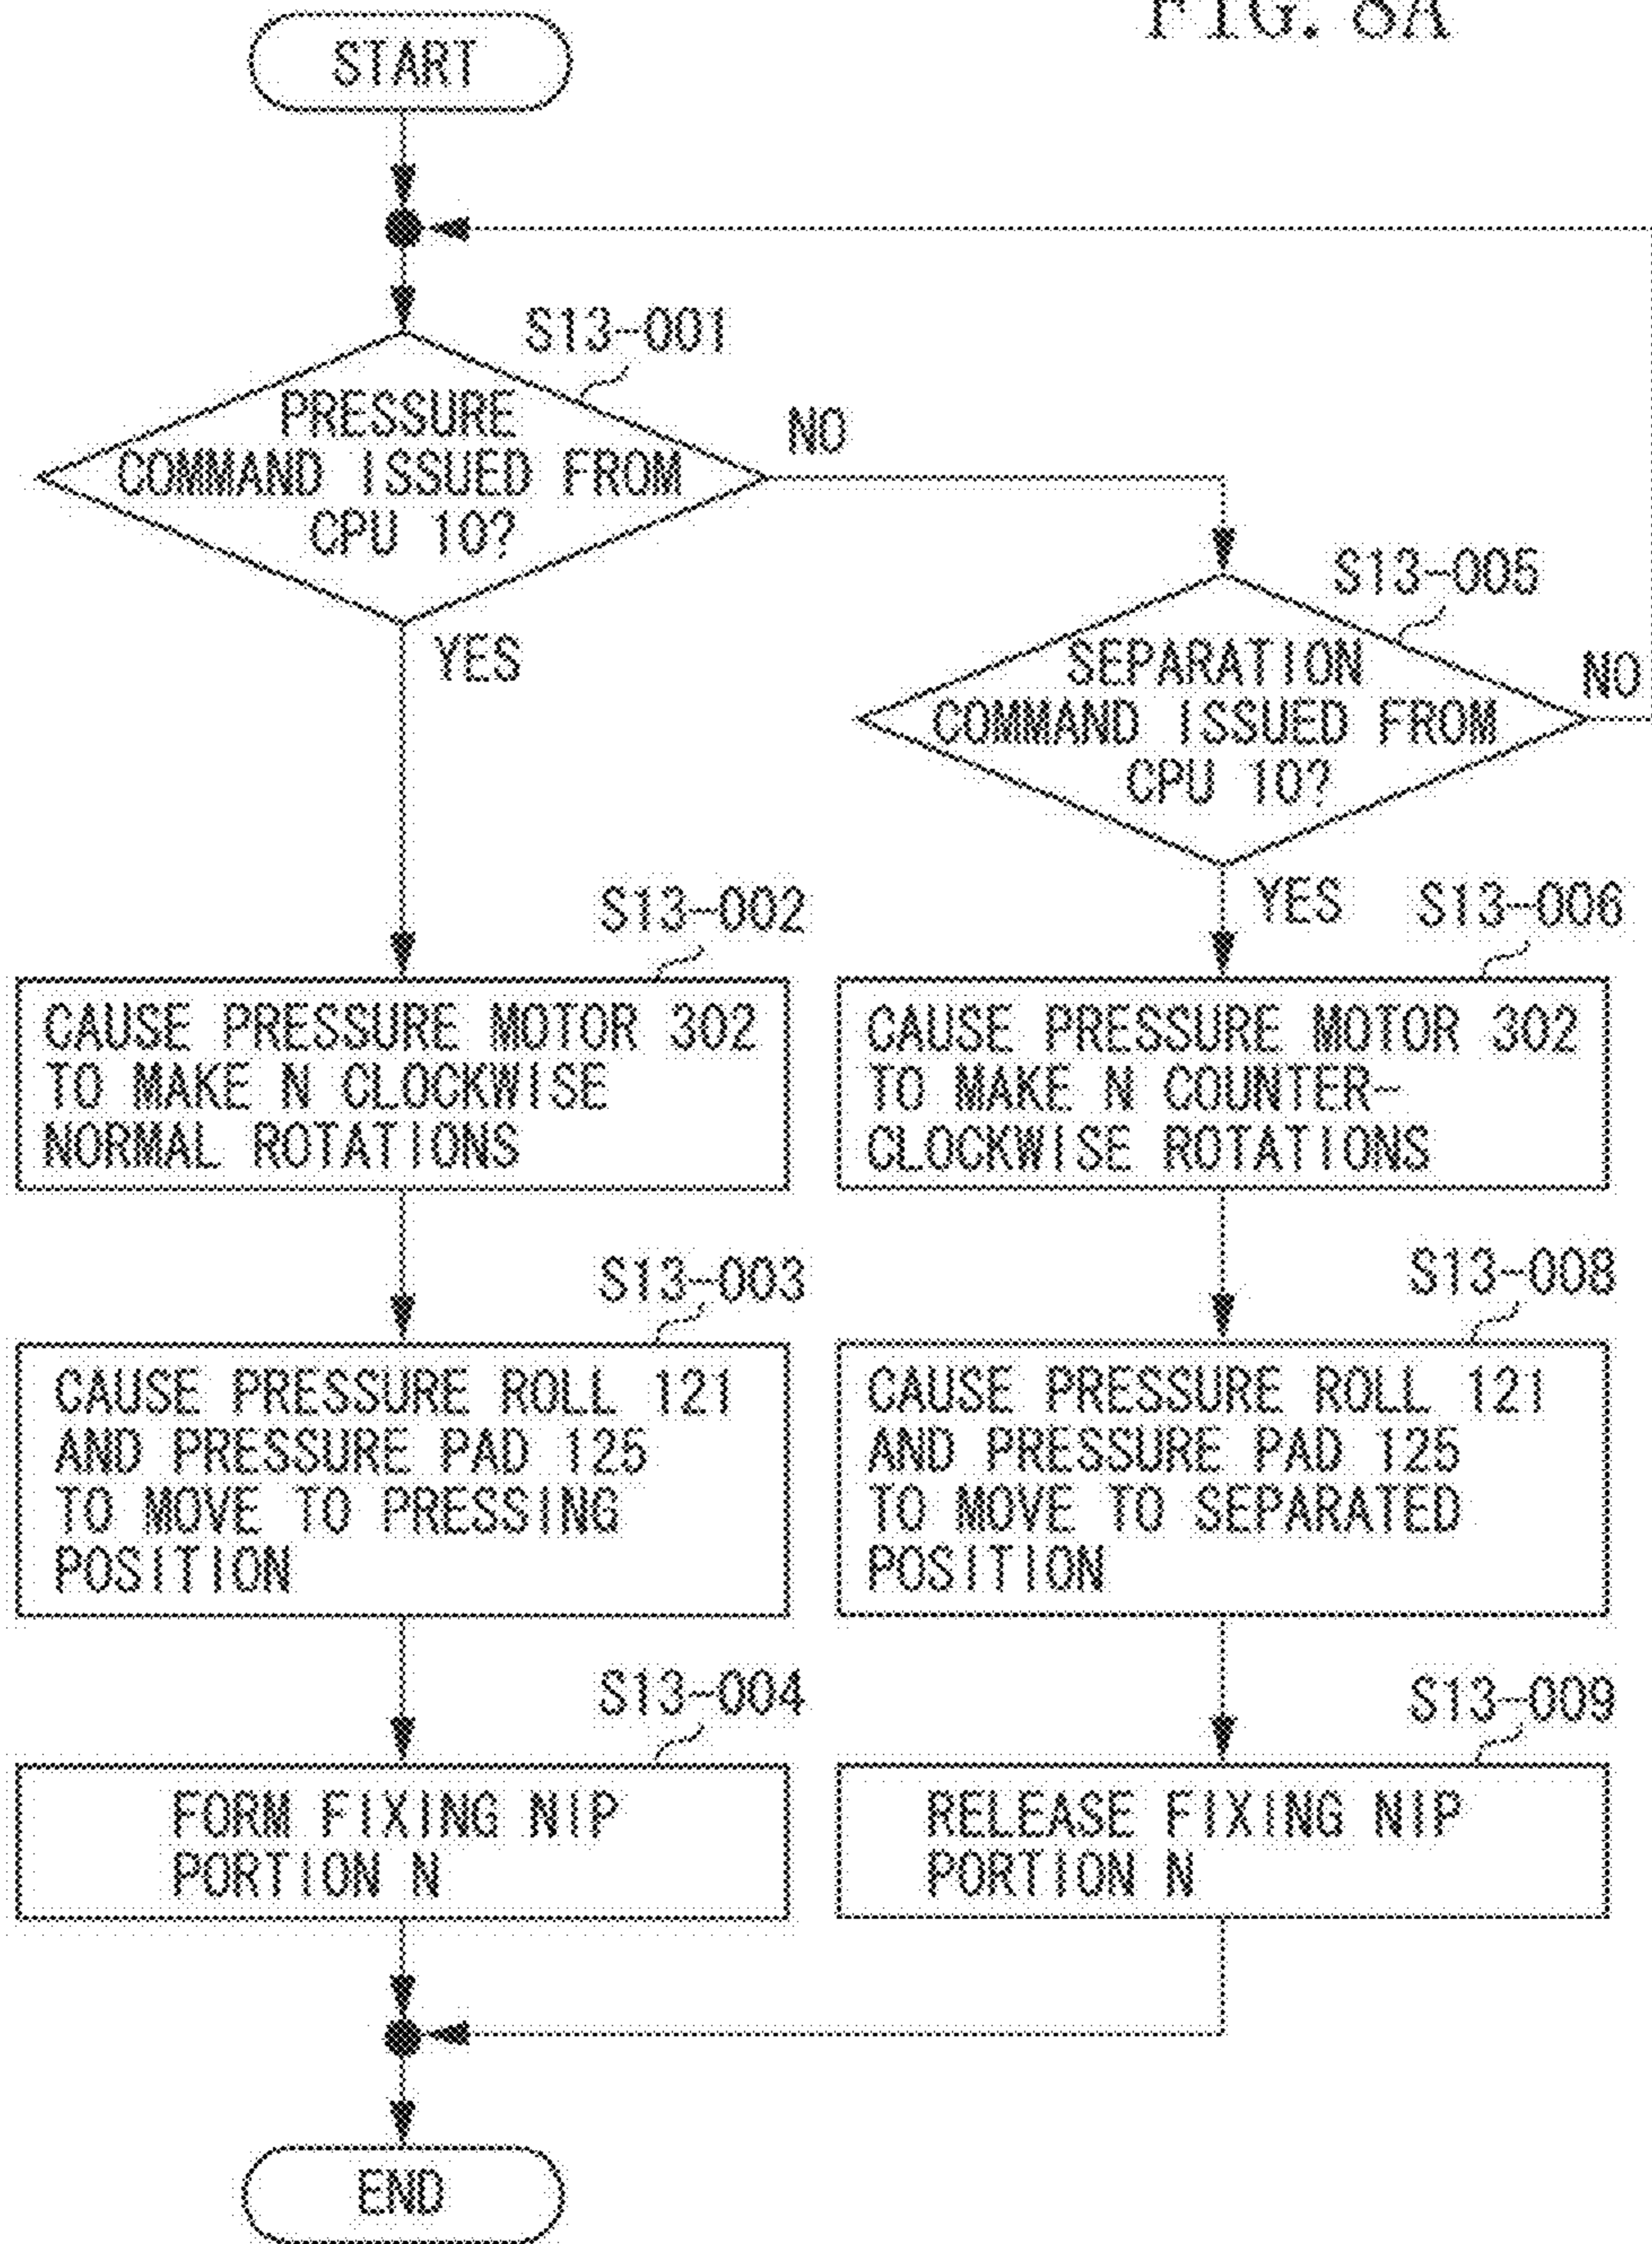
FIG. 8A

START

S13-001

PRESSURE COMMAND ISSUED FROM CPU 10?

NO

YES

S13-005

SEPARATION COMMAND ISSUED FROM CPU 10?

NO

YES

S13-002

CAUSE PRESSURE MOTOR 302 TO MAKE N CLOCKWISE NORMAL ROTATIONS

S13-006

CAUSE PRESSURE MOTOR 302 TO MAKE N COUNTERCLOCKWISE ROTATIONS

S13-003

CAUSE PRESSURE ROLL 121 AND PRESSURE PAD 125 TO MOVE TO PRESSING POSITION

S13-008

CAUSE PRESSURE ROLL 121 AND PRESSURE PAD 125 TO MOVE TO SEPARATED POSITION

S13-004

FORM FIXING NIP PORTION N

S13-009

RELEASE FIXING NIP PORTION N

END